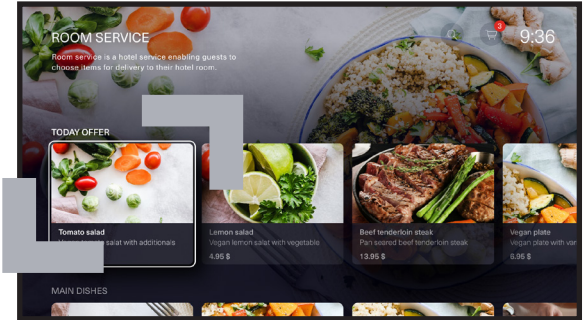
ROOM SERVICE

Room service is a hotel service enabling guests to choose items for delivery to their hotel room.

3

9:36

TODAY OFFER

Tomato salad
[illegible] salat with additionals

Lemon salad
Lemon salat salat with vegetable
4.95 $

Beef tenderloin steak
Pan seared beef tenderloin steak
13.95 $

Vegan plate
Vegan plate with var
6.95 $

MAIN DISHES